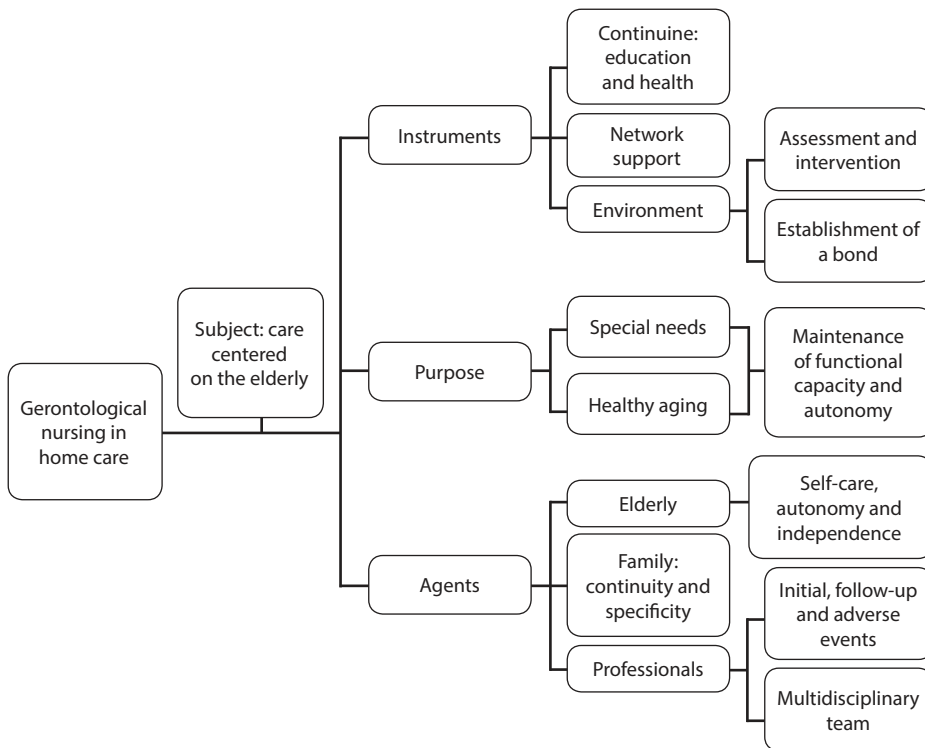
Gerontological nursing in home care

Subject: care centered on the elderly

Instruments

Continuine: education and health

Network support

Environment

Assessment and intervention

Establishment of a bond

Purpose

Special needs

Healthy aging

Maintenance of functional capacity and autonomy

Agents

Elderly

Self-care, autonomy and independence

Family: continuity and specificity

Professionals

Initial, follow-up and adverse events

Multidisciplinary team